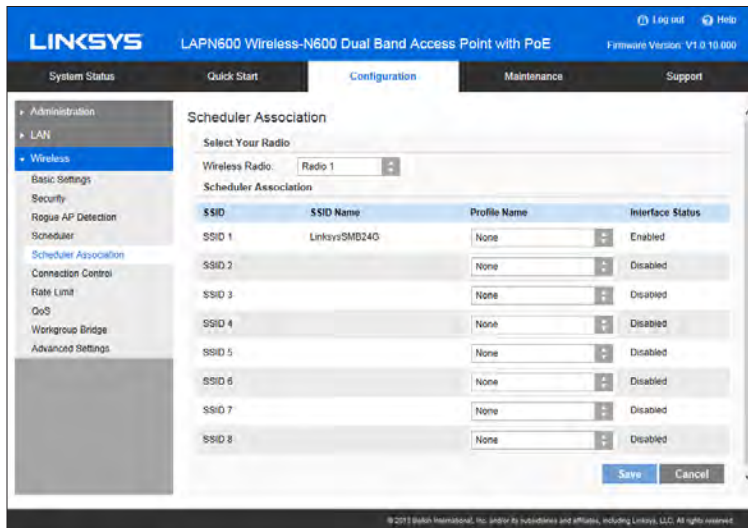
LINKSYS

LAPN600 Wireless-N600 Dual Band Access Point with PoE

Log out Help

Firmware Version: V1.0.10.000

System Status | Quick Start | Configuration | Maintenance | Support

▸ Administration
▸ LAN
▾ Wireless
Basic Settings
Security
Rogue AP Detection
Scheduler
Scheduler Association
Connection Control
Rate Limit
QoS
Workgroup Bridge
Advanced Settings

Scheduler Association

Select Your Radio

Wireless Radio: Radio 1

Scheduler Association

| SSID | SSID Name | Profile Name | Interface Status |
|---|---|---|---|
| SSID 1 | LinksysSMB24G | None | Enabled |
| SSID 2 | | None | Disabled |
| SSID 3 | | None | Disabled |
| SSID 4 | | None | Disabled |
| SSID 5 | | None | Disabled |
| SSID 6 | | None | Disabled |
| SSID 7 | | None | Disabled |
| SSID 8 | | None | Disabled |

Save Cancel

© 2013 Belkin International, Inc. and/or its subsidiaries and affiliates, including Linksys, LLC. All rights reserved.